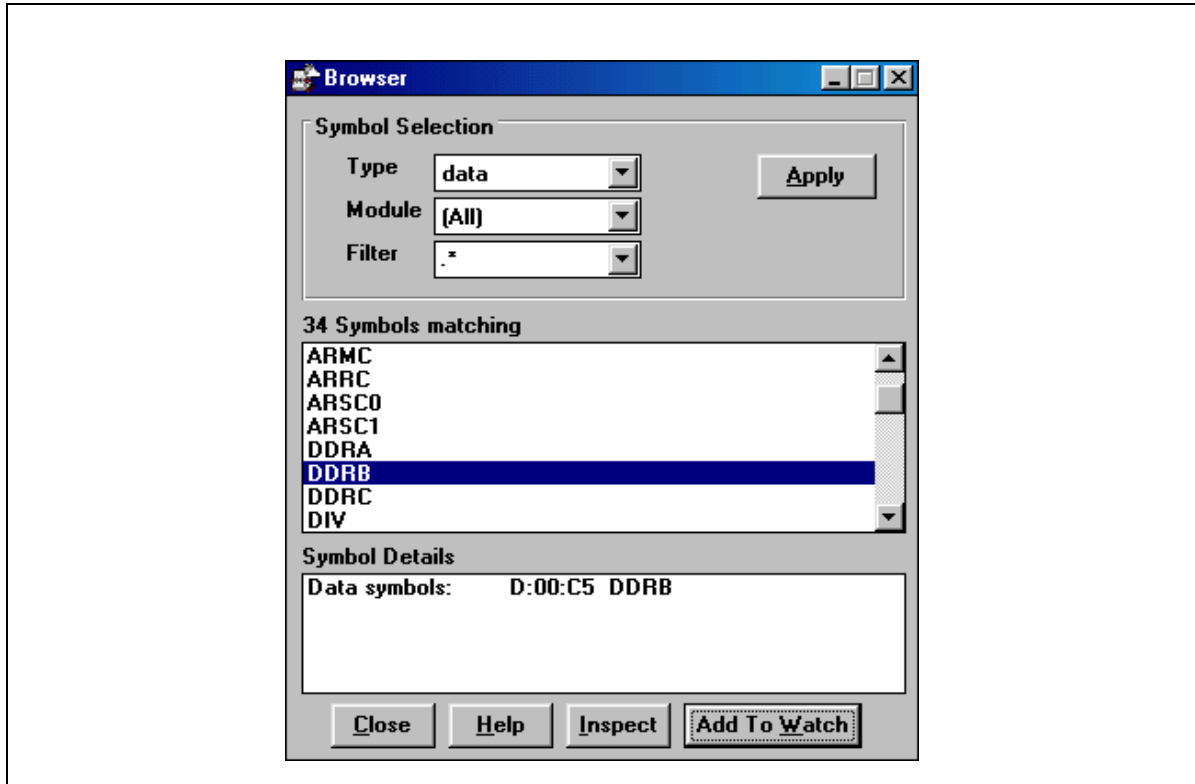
Browser

Symbol Selection

Type data

Module (All)

Filter .*

Apply

34 Symbols matching

ARMC
ARRC
ARSC0
ARSC1
DDRA
DDRB
DDRC
DIV

Symbol Details

Data symbols: D:00:C5 DDRB

Close Help Inspect Add To Watch